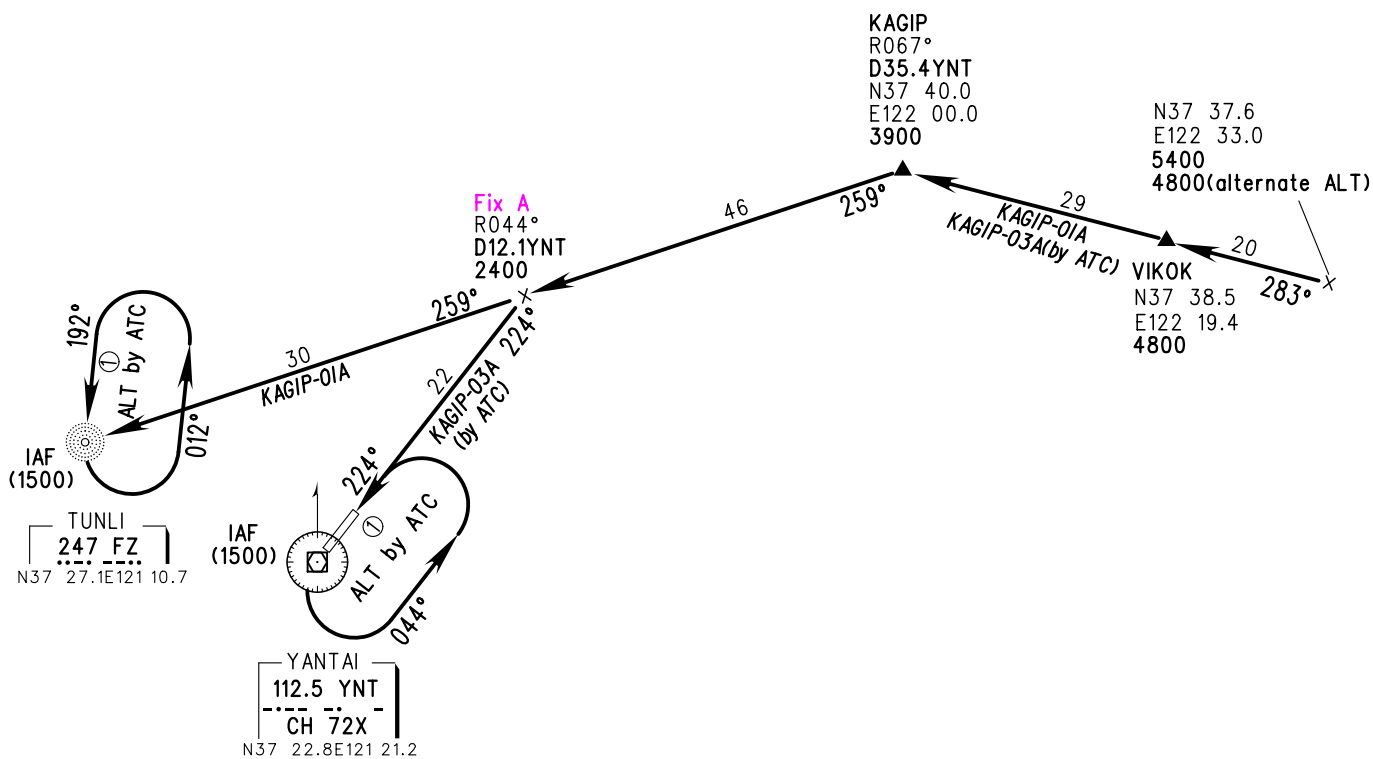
KAGIP
R067°
D35.4YNT
N37 40.0
E122 00.0
3900

N37 37.6
E122 33.0
5400
4800(alternate ALT)

29
KAGIP-01A
KAGIP-03A(by ATC)

20
283°

VIKOK
N37 38.5
E122 19.4
4800

46
259°

Fix A
R044°
D12.1YNT
2400

259°
30
KAGIP-01A

192°
① ALT by ATC
012°

IAF
(1500)

TUNLI
247 FZ
N37 27.1E121 10.7

224°
22
KAGIP-03A
(by ATC)

224°
① ALT by ATC
044°

IAF
(1500)

YANTAI
112.5 YNT
CH 72X
N37 22.8E121 21.2